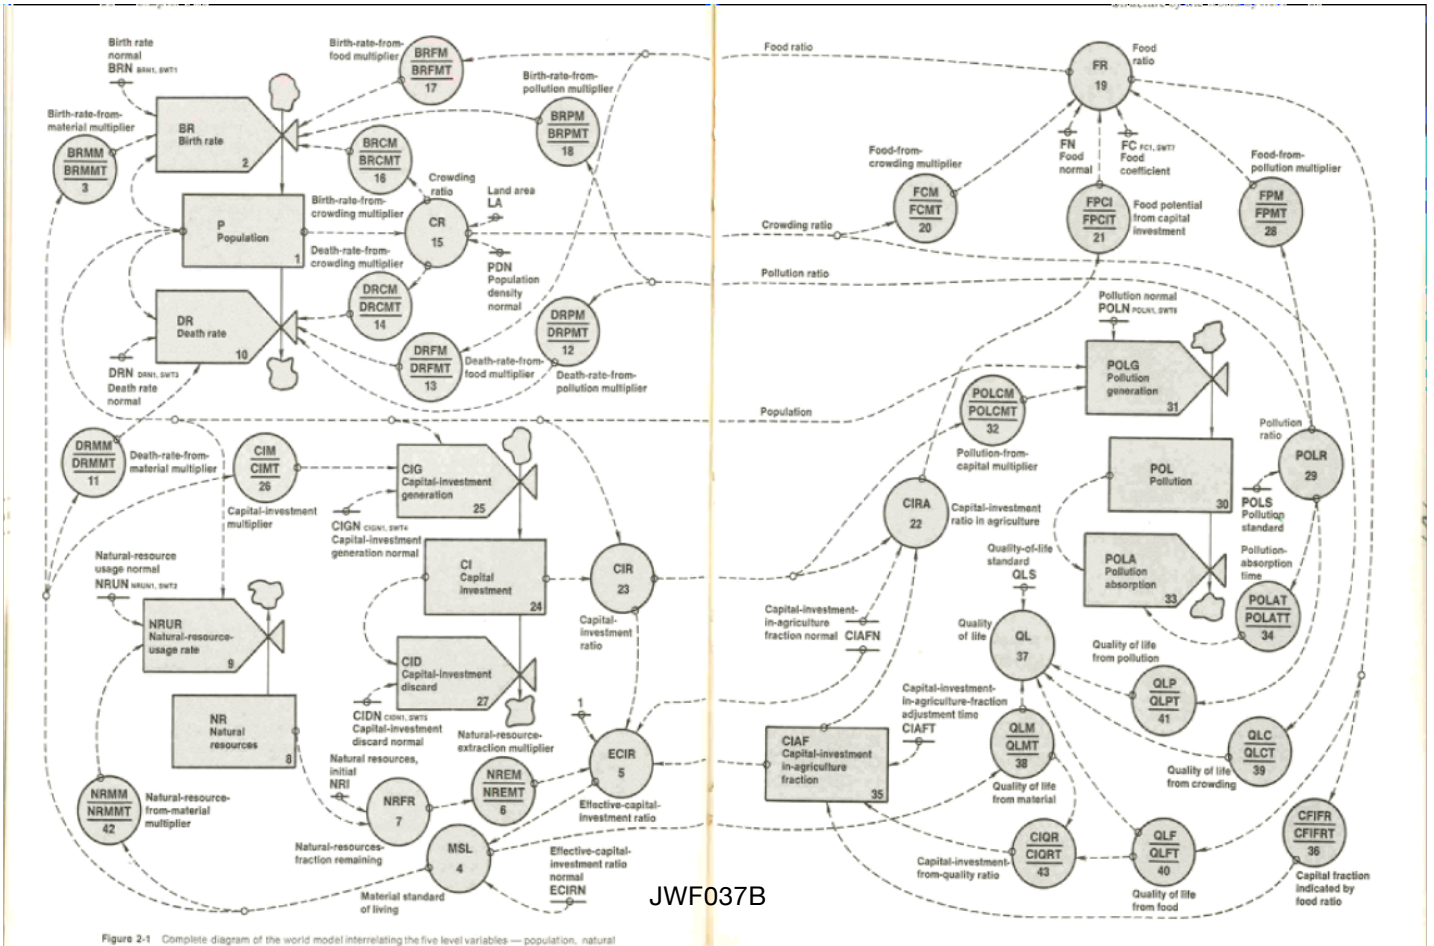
Birth rate normal
BRN BRN1, SWT1

Birth-rate-from-food multiplier
BRFM
BRFMT
17

Birth-rate-from-pollution multiplier
BRPM
BRPMT
18

Birth-rate-from-material multiplier
BRMM
BRMMT
3

BR
Birth rate
2

BRCM
BRCMT
16

Crowding ratio

Land area
LA

Birth-rate-from-crowding multiplier

P
Population
1

CR
15

Death-rate-from-crowding multiplier

PDN
Population density normal

DRCM
DRCMT
14

DRPM
DRPMT
12

DR
Death rate
10

DRFM
DRFMT
13

Death-rate-from-food multiplier

Death-rate-from-pollution multiplier

DRN DRN1, SWT3
Death rate normal

DRMM
DRMMT
11

Death-rate-from-material multiplier

CIM
CIMT
26

Capital-investment multiplier

CIG
Capital-investment generation
25

CIGN CIGN1, SWT4
Capital-investment generation normal

Natural-resource usage normal
NRUN NRUN1, SWT2

CI
Capital investment
24

CIR
23

Capital-investment ratio

NRUR
Natural-resource-usage rate
9

CID
Capital-investment discard
27

CIDN CIDN1, SWT5
Capital-investment discard normal

NR
Natural resources
8

Natural-resource-extraction multiplier

1

Natural resources, initial
NRI

NREM
NREMT
6

ECIR
5

NRMM
NRMMT
42

Natural-resource-from-material multiplier

NRFR
7

Effective-capital-investment ratio

Natural-resources fraction remaining

MSL
4

Effective-capital-investment ratio normal
ECIRN

Material standard of living

Figure 2-1 Complete diagram of the world model interrelating the five level variables — population, natural

Food ratio

FR
19

Food ratio

FN
Food normal

FC FC1, SWT7
Food coefficient

Food-from-crowding multiplier

FCM
FCMT
20

Food-from-pollution multiplier

FPCI
FPCIT
21

Food potential from capital investment

FPM
FPMT
28

Crowding ratio

Pollution ratio

Pollution normal
POLN POLN1, SWT6

POLG
Pollution generation
31

POLCM
POLCMT
32

Pollution-from-capital multiplier

Population

Pollution ratio

POLR
29

POL
Pollution
30

CIRA
22

Capital-investment ratio in agriculture

POLS
Pollution standard

Quality-of-life standard
QLS

POLA
Pollution absorption
33

Pollution-absorption time

POLAT
POLATT
34

Capital-investment-in-agriculture fraction normal CIAFN

Quality of life

QL
37

Quality of life from pollution

Capital-investment-in-agriculture-fraction adjustment time
CIAFT

QLP
QLPT
41

CIAF
Capital-investment-in-agriculture fraction
35

QLM
QLMT
38

QLC
QLCT
39

Quality of life from crowding

Quality of life from material

CFIFR
CFIFRT
36

CIQR
CIQRT
43

QLF
QLFT
40

Capital-investment-from-quality ratio

Capital fraction indicated by food ratio

Quality of life from food

JWF037B